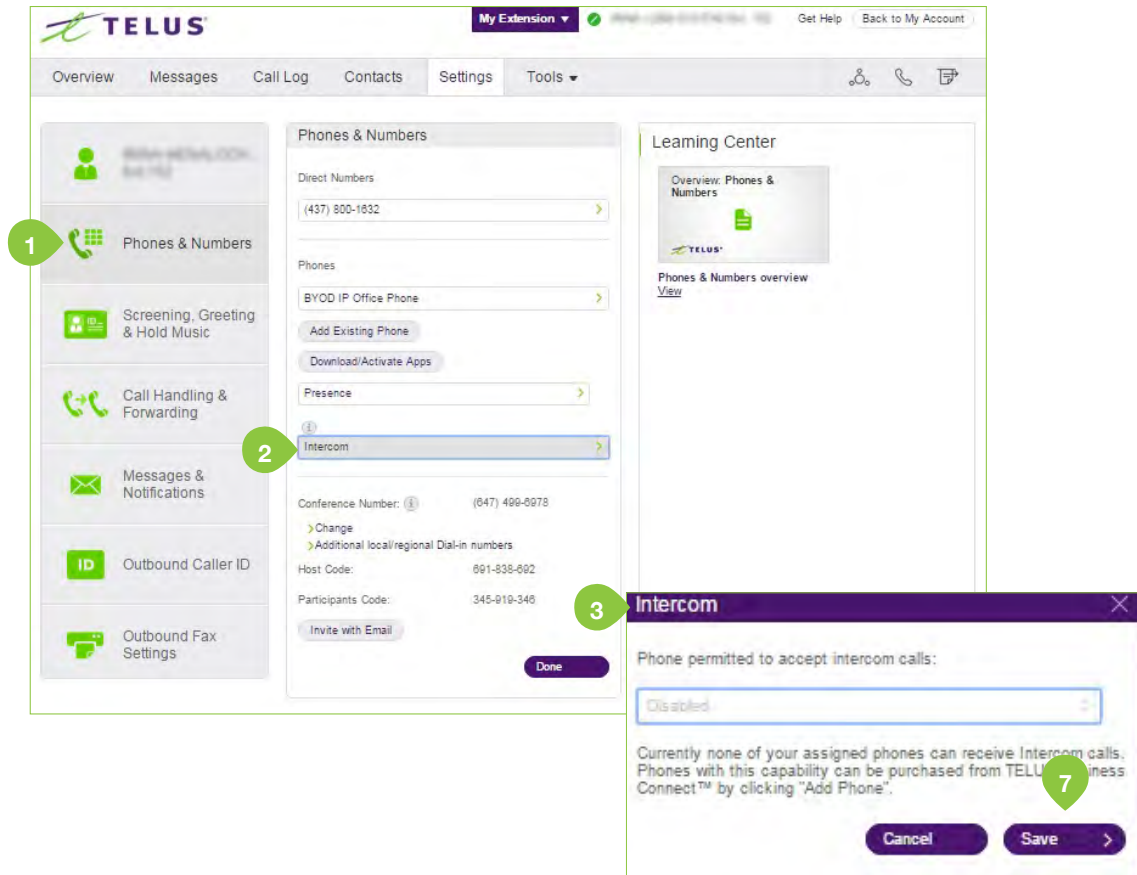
TELUS

My Extension ▾ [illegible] Get Help Back to My Account

Overview Messages Call Log Contacts Settings Tools ▾

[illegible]

1 Phones & Numbers

Screening, Greeting & Hold Music

Call Handling & Forwarding

Messages & Notifications

ID Outbound Caller ID

Outbound Fax Settings

Phones & Numbers

Direct Numbers

(437) 800-1632

Phones

BYOD IP Office Phone

Add Existing Phone

Download/Activate Apps

Presence

2 Intercom

Conference Number: (647) 499-6978

Change

Additional local/regional Dial-in numbers

Host Code: 691-838-692

Participants Code: 345-919-346

Invite with Email

Done

Learning Center

Overview: Phones & Numbers

TELUS

Phones & Numbers overview

View

3 Intercom

Phone permitted to accept intercom calls:

Disabled

Currently none of your assigned phones can receive Intercom calls. Phones with this capability can be purchased from TELU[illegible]iness Connect™ by clicking "Add Phone".

7

Cancel Save